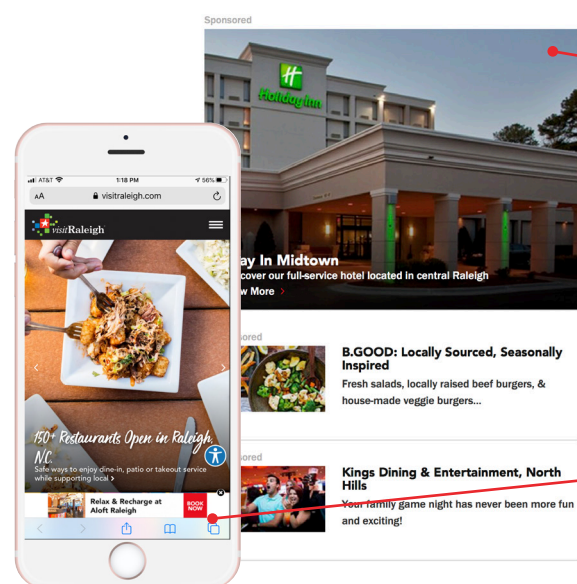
Sponsored

Holiday Inn

ay In Midtown

cover our full-service hotel located in central Raleigh

w More ›

sored

B.GOOD: Locally Sourced, Seasonally Inspired

Fresh salads, locally raised beef burgers, & house-made veggie burgers...

sored

Kings Dining & Entertainment, North Hills

Your family game night has never been more fun and exciting!

AT&T 1:18 PM 56%

AA visitraleigh.com

visitRaleigh

150+ Restaurants Open in Raleigh, N.C.

Safe ways to enjoy dine-in, patio or takeout service while supporting local ›

Relax & Recharge at Aloft Raleigh

BOOK NOW